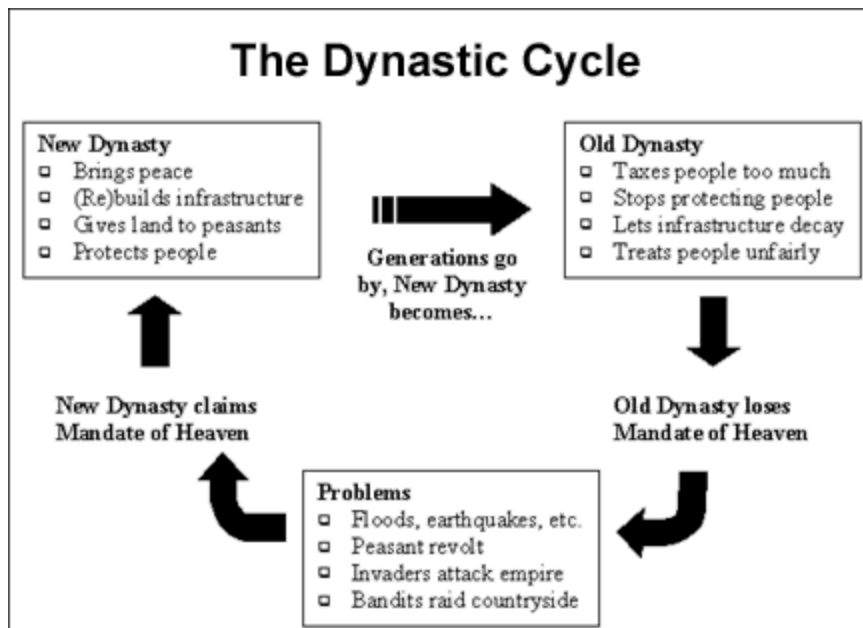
The Dynastic Cycle

New Dynasty
- Brings peace
- (Re)builds infrastructure
- Gives land to peasants
- Protects people

Generations go by, New Dynasty becomes...

Old Dynasty
- Taxes people too much
- Stops protecting people
- Lets infrastructure decay
- Treats people unfairly

Old Dynasty loses Mandate of Heaven

Problems
- Floods, earthquakes, etc.
- Peasant revolt
- Invaders attack empire
- Bandits raid countryside

New Dynasty claims Mandate of Heaven